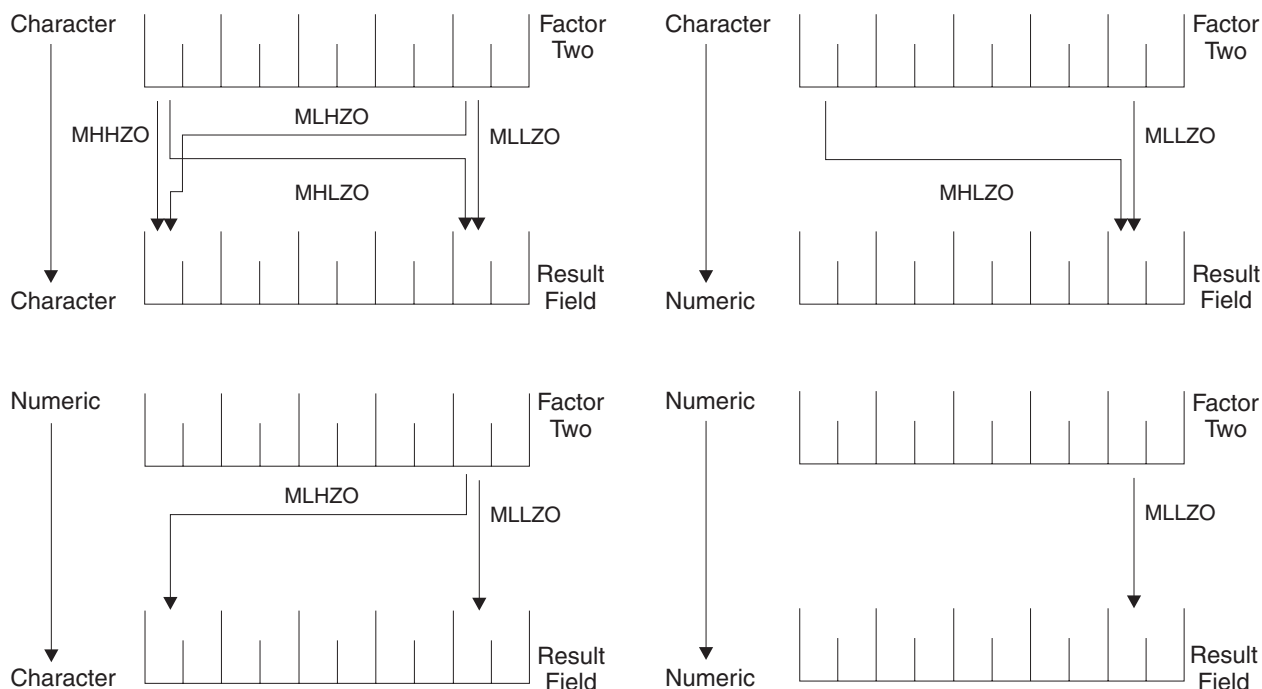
Character

Factor Two

MHHZO

MLHZO

MLLZO

MHLZO

Character

Result Field

Character

Factor Two

MLLZO

MHLZO

Numeric

Result Field

Numeric

Factor Two

MLHZO

MLLZO

Character

Result Field

Numeric

Factor Two

MLLZO

Numeric

Result Field